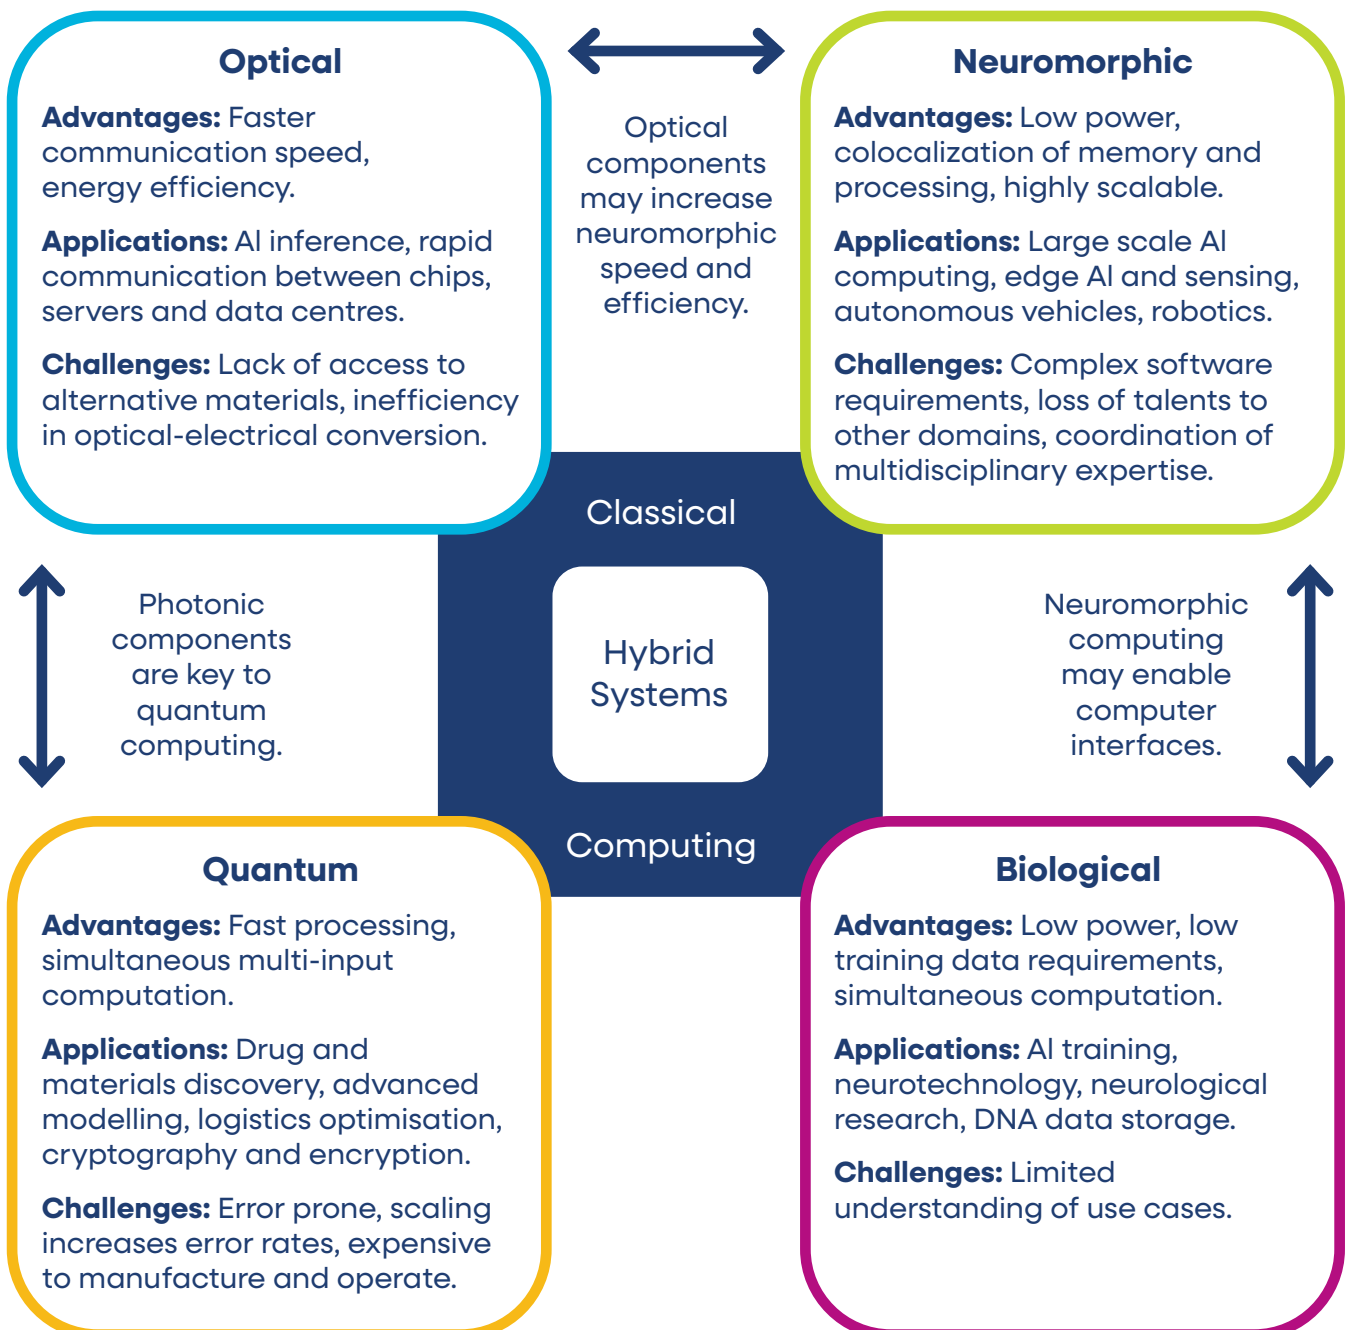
Optical

Advantages: Faster communication speed, energy efficiency.

Applications: AI inference, rapid communication between chips, servers and data centres.

Challenges: Lack of access to alternative materials, inefficiency in optical-electrical conversion.

Optical components may increase neuromorphic speed and efficiency.

Neuromorphic

Advantages: Low power, colocalization of memory and processing, highly scalable.

Applications: Large scale AI computing, edge AI and sensing, autonomous vehicles, robotics.

Challenges: Complex software requirements, loss of talents to other domains, coordination of multidisciplinary expertise.

Photonic components are key to quantum computing.

Classical

Hybrid Systems

Computing

Neuromorphic computing may enable computer interfaces.

Quantum

Advantages: Fast processing, simultaneous multi-input computation.

Applications: Drug and materials discovery, advanced modelling, logistics optimisation, cryptography and encryption.

Challenges: Error prone, scaling increases error rates, expensive to manufacture and operate.

Biological

Advantages: Low power, low training data requirements, simultaneous computation.

Applications: AI training, neurotechnology, neurological research, DNA data storage.

Challenges: Limited understanding of use cases.